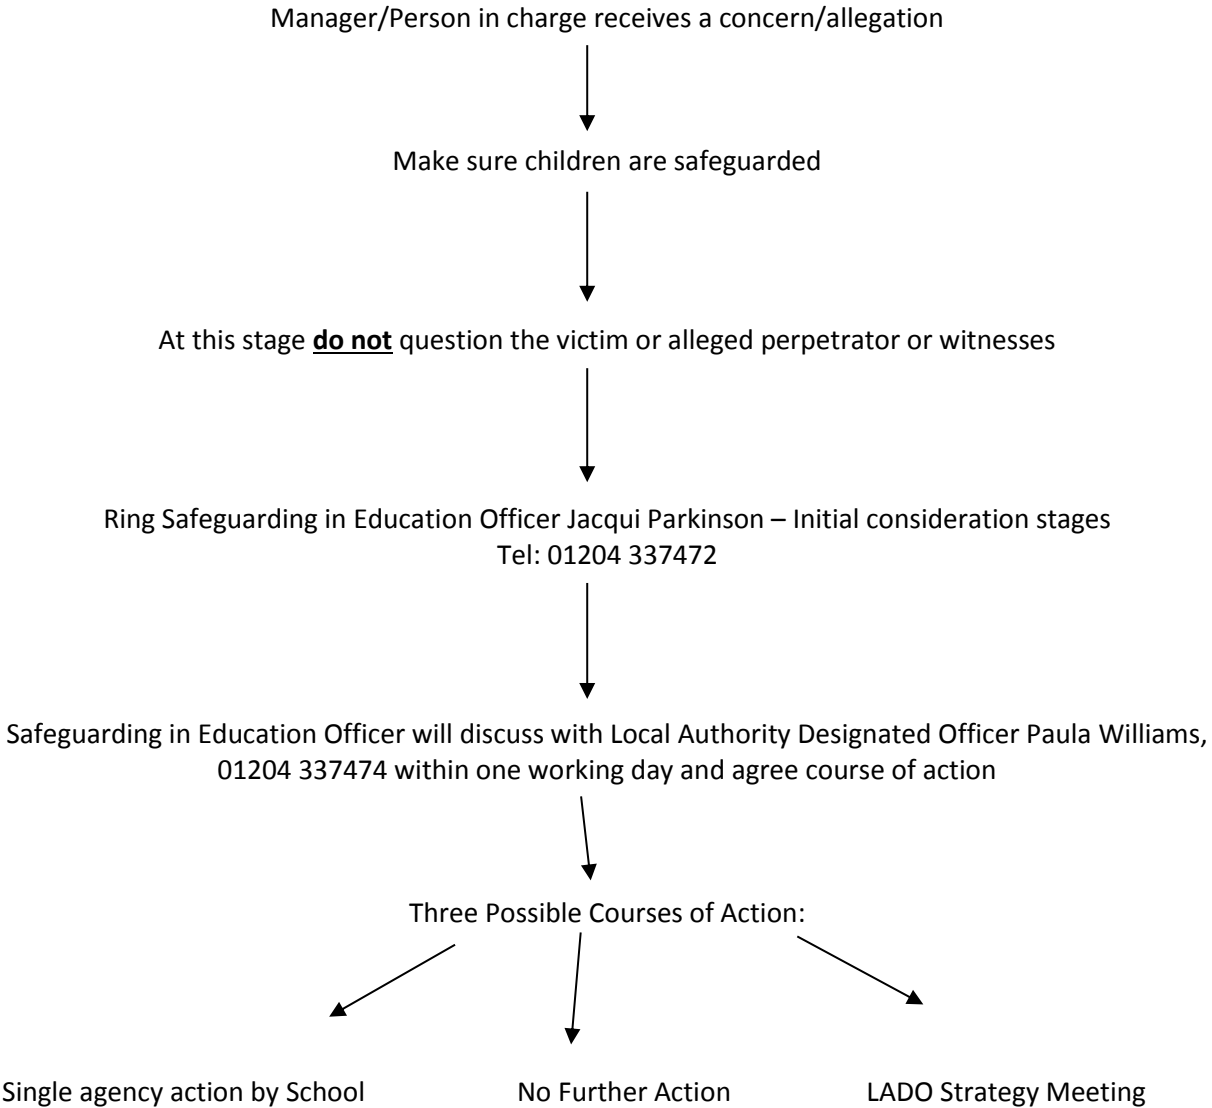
Manager/Person in charge receives a concern/allegation

Make sure children are safeguarded

At this stage **do not** question the victim or alleged perpetrator or witnesses

Ring Safeguarding in Education Officer Jacqui Parkinson – Initial consideration stages
Tel: 01204 337472

Safeguarding in Education Officer will discuss with Local Authority Designated Officer Paula Williams, 01204 337474 within one working day and agree course of action

Three Possible Courses of Action:

Single agency action by School

No Further Action

LADO Strategy Meeting